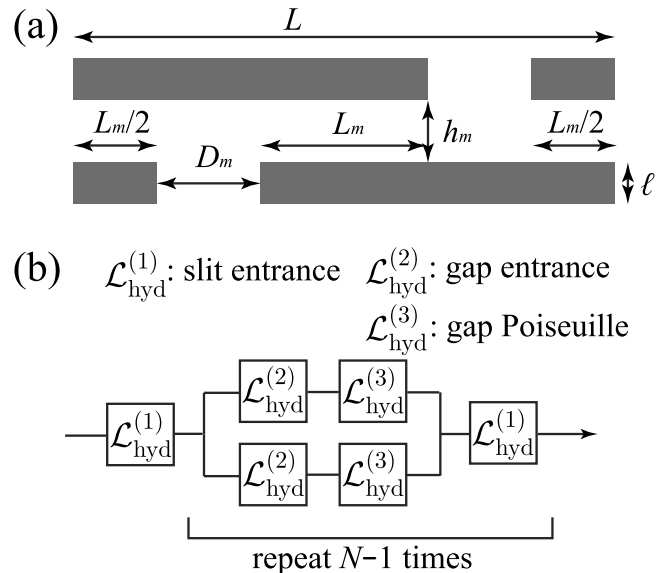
(a)

$L$

$L_m/2$

$L_m$

$h_m$

$L_m/2$

$D_m$

$\ell$

(b) $\mathcal{L}_{\text{hyd}}^{(1)}$: slit entrance $\mathcal{L}_{\text{hyd}}^{(2)}$: gap entrance

$\mathcal{L}_{\text{hyd}}^{(3)}$: gap Poiseuille

$\mathcal{L}_{\text{hyd}}^{(1)}$

$\mathcal{L}_{\text{hyd}}^{(2)}$

$\mathcal{L}_{\text{hyd}}^{(3)}$

$\mathcal{L}_{\text{hyd}}^{(2)}$

$\mathcal{L}_{\text{hyd}}^{(3)}$

$\mathcal{L}_{\text{hyd}}^{(1)}$

repeat $N-1$ times